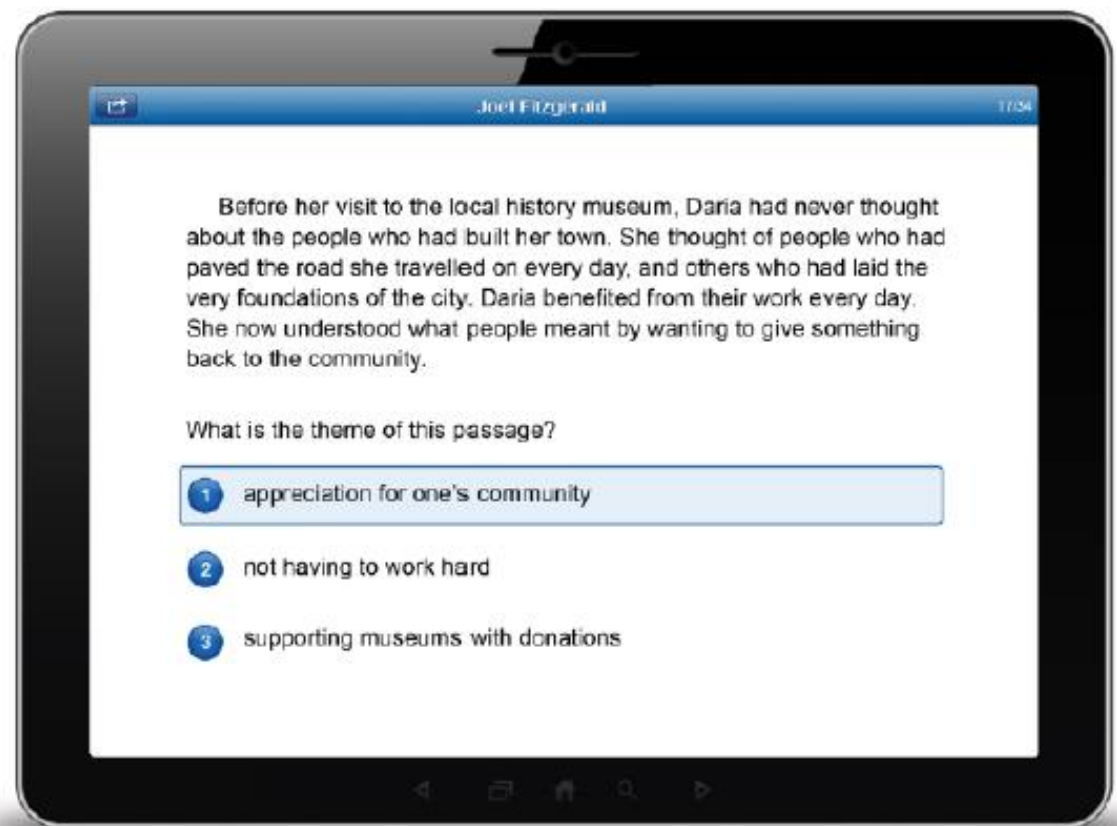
Joel Fitzgerald

17/34

Before her visit to the local history museum, Daria had never thought about the people who had built her town. She thought of people who had paved the road she travelled on every day, and others who had laid the very foundations of the city. Daria benefited from their work every day. She now understood what people meant by wanting to give something back to the community.

What is the theme of this passage?

1 appreciation for one's community

2 not having to work hard

3 supporting museums with donations